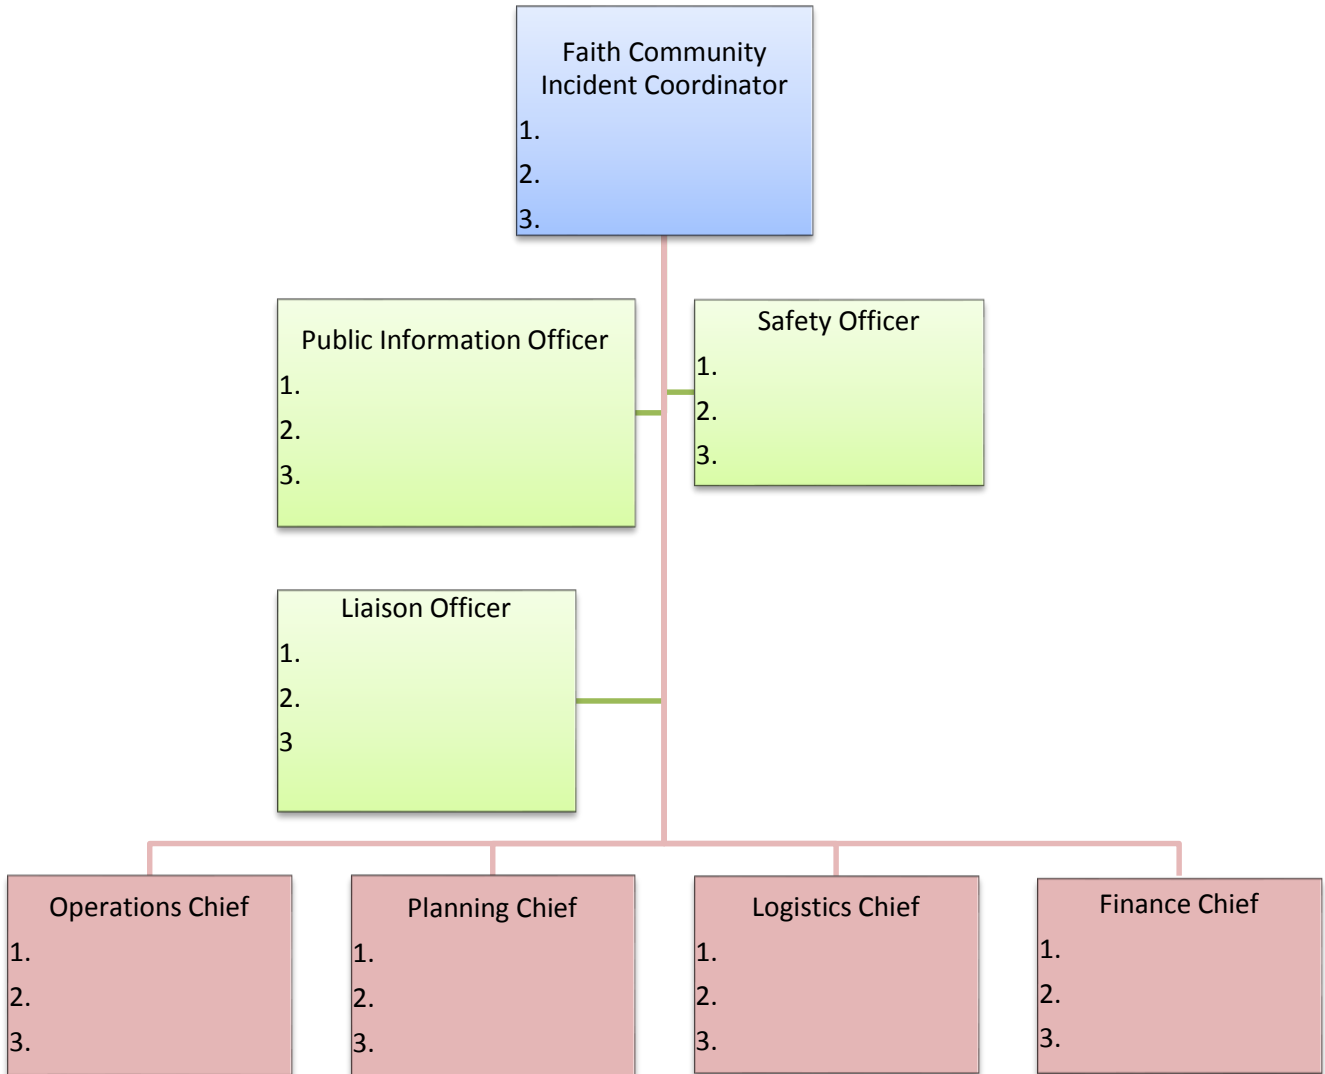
Faith Community Incident Coordinator
1.
2.
3.

Public Information Officer
1.
2.
3.

Safety Officer
1.
2.
3.

Liaison Officer
1.
2.
3

Operations Chief
1.
2.
3.

Planning Chief
1.
2.
3.

Logistics Chief
1.
2.
3.

Finance Chief
1.
2.
3.